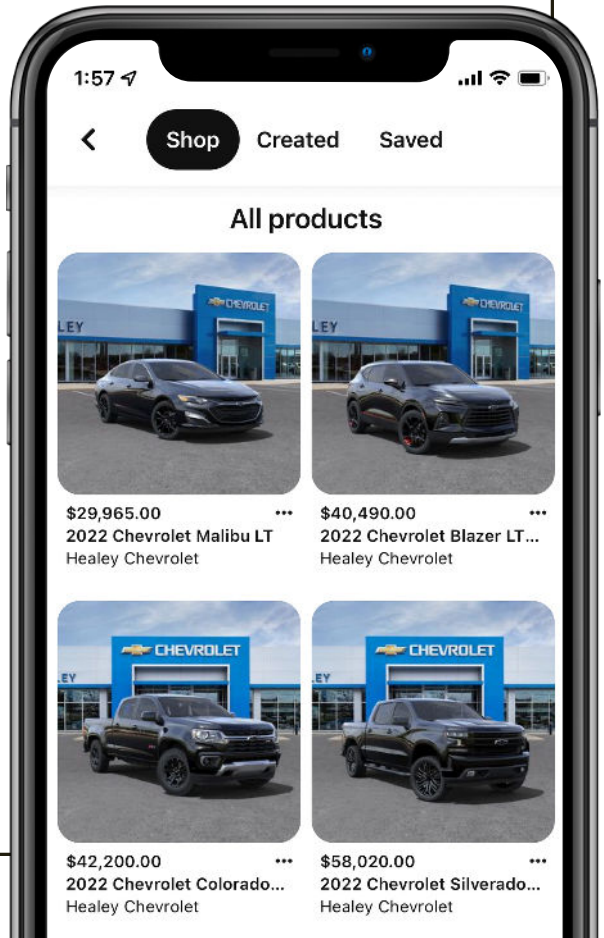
1:57

Shop Created Saved

All products

LEY CHEVROLET

$29,965.00 •••
2022 Chevrolet Malibu LT
Healey Chevrolet

LEY CHEVROLET

$40,490.00 •••
2022 Chevrolet Blazer LT...
Healey Chevrolet

CHEVROLET
LEY

$42,200.00 •••
2022 Chevrolet Colorado...
Healey Chevrolet

CHEVROLET
LEY

$58,020.00 •••
2022 Chevrolet Silverado...
Healey Chevrolet